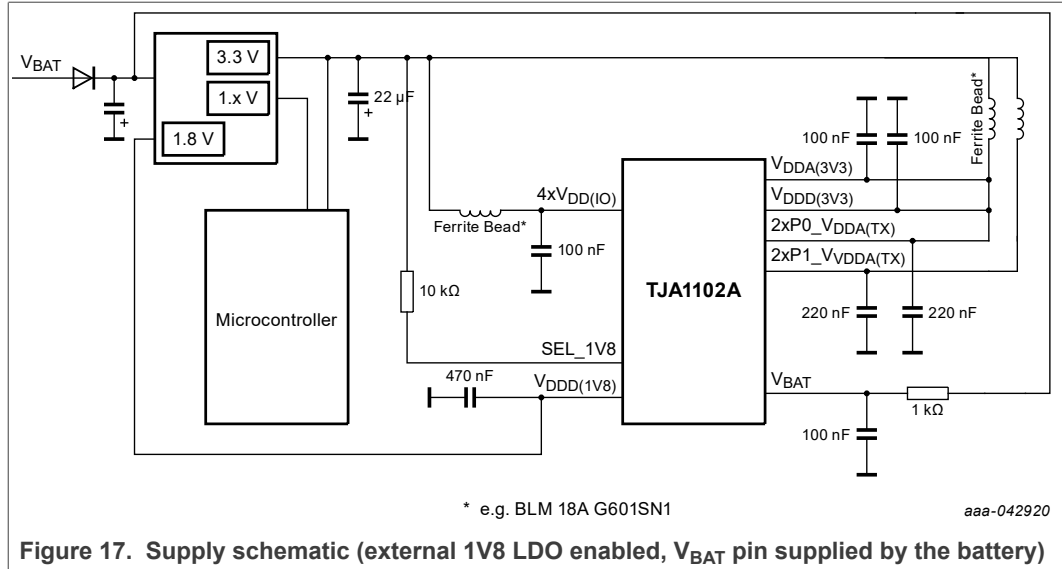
$V_{BAT}$

3.3 V

1.x V

1.8 V

22 µF

Ferrite Bead*

100 nF

100 nF

$V_{DDA(3V3)}$

$V_{DDD(3V3)}$

$4xV_{DD(IO)}$

Ferrite Bead*

100 nF

$2xP0\_V_{DDA(TX)}$

$2xP1\_V_{VDDA(TX)}$

Microcontroller

10 kΩ

TJA1102A

220 nF

220 nF

SEL_1V8

470 nF

$V_{DDD(1V8)}$

$V_{BAT}$

1 kΩ

100 nF

* e.g. BLM 18A G601SN1

aaa-042920

Figure 17. Supply schematic (external 1V8 LDO enabled, $V_{BAT}$ pin supplied by the battery)